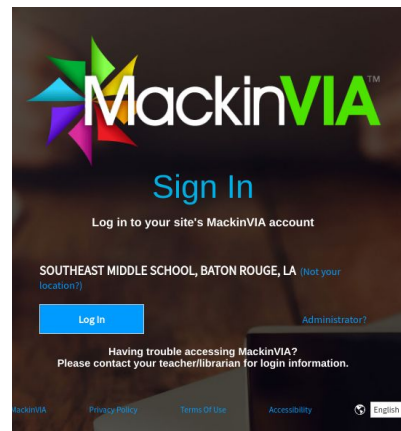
MackinVIA™

Sign In

Log in to your site's MackinVIA account

SOUTHEAST MIDDLE SCHOOL, BATON ROUGE, LA (Not your location?)

Log In

Administrator?

Having trouble accessing MackinVIA?
Please contact your teacher/librarian for login information.

MackinVIA Privacy Policy Terms Of Use Accessibility English